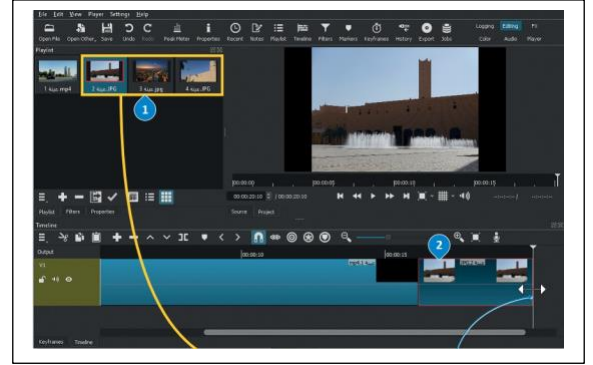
File Edit View Player Settings Help

Open File Open Other Save Undo Redo Peak Meter Properties Recent Notes Playlist Timeline Filters Markers Keyframes History Export Jobs

Logging Editing FX

Color Audio Player

Playlist

1 فيديو.mp4 2 صورة.JPG 3 صورة.jpg 4 صورة.JPG

1

Playlist Filters Properties

00:00:00 00:00:05 00:00:10 00:00:15

00:00:20:10

Source Project

Timeline

2

Output

00:00:10 00:00:15

V1

Keyframes Timeline